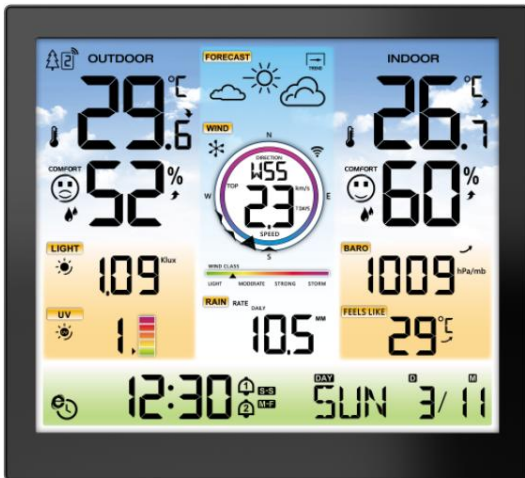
OUTDOOR

29.6 °C

COMFORT

52%

LIGHT

1.09 Klux

UV

1

FORECAST

WIND

N

DIRECTION

WSS

TOP

2.3

km/h

TOKM

SPEED

W

E

S

WIND CLASS

LIGHT MODERATE STRONG STORM

RAIN RATE DAILY

10.5 MM

INDOOR

26.7 °C

COMFORT

60%

BARO

1009 hPa/mb

FEELS LIKE

29 °C

12:30 1 S-S 2 M-F

DAY

SUN

D

M

3/11